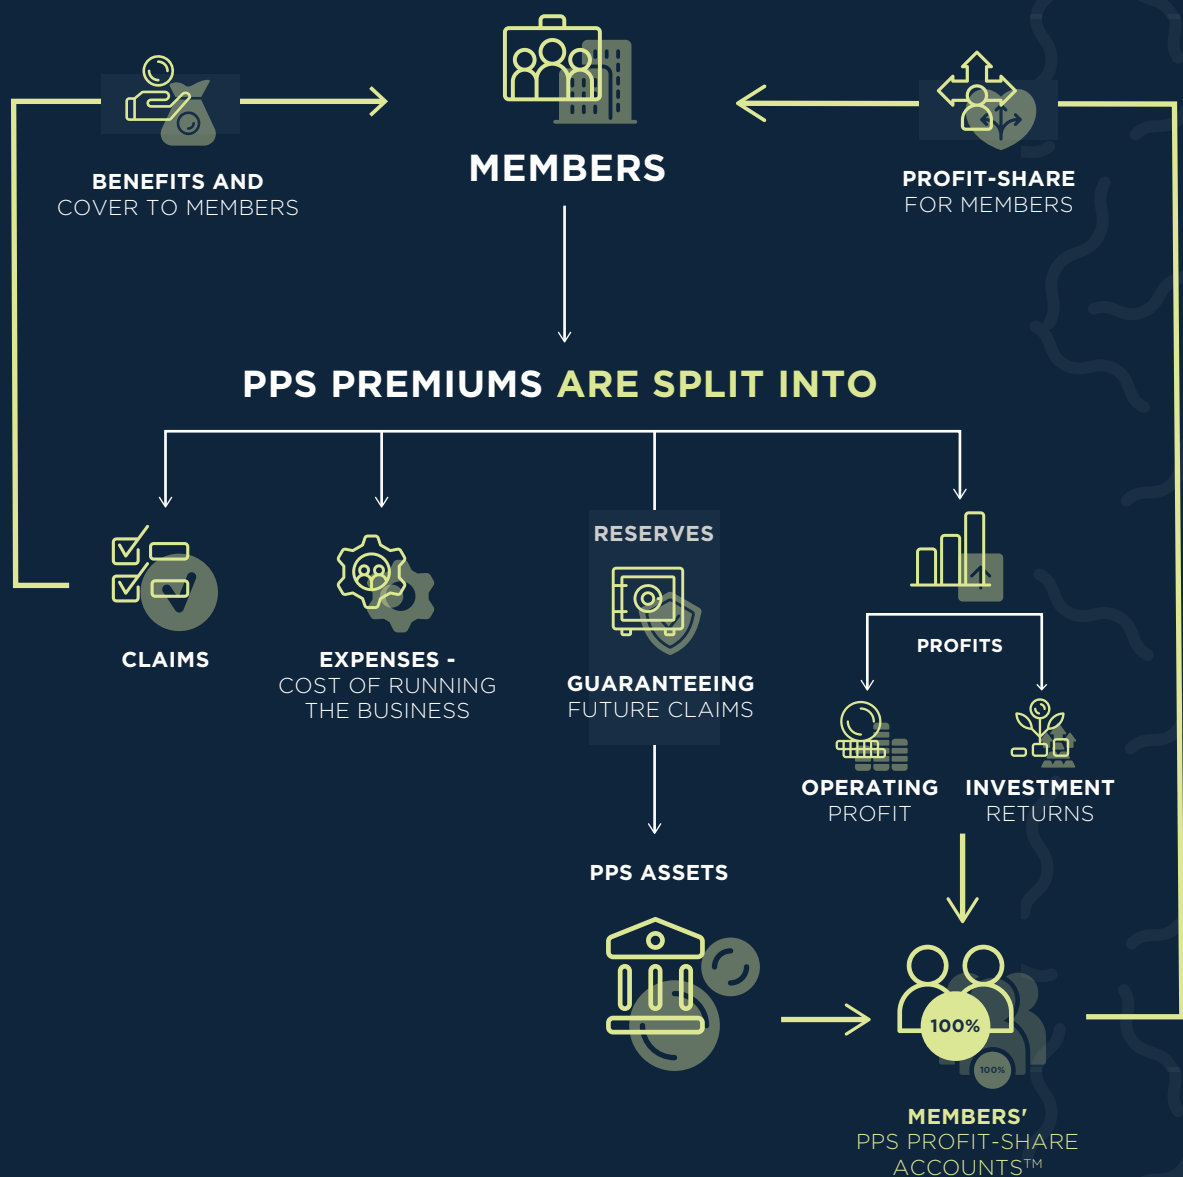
BENEFITS AND
COVER TO MEMBERS

MEMBERS

PROFIT-SHARE
FOR MEMBERS

PPS PREMIUMS ARE SPLIT INTO

CLAIMS

EXPENSES -
COST OF RUNNING
THE BUSINESS

RESERVES

GUARANTEEING
FUTURE CLAIMS

PROFITS

OPERATING
PROFIT

INVESTMENT
RETURNS

PPS ASSETS

100%

100%

MEMBERS'
PPS PROFIT-SHARE
ACCOUNTS™